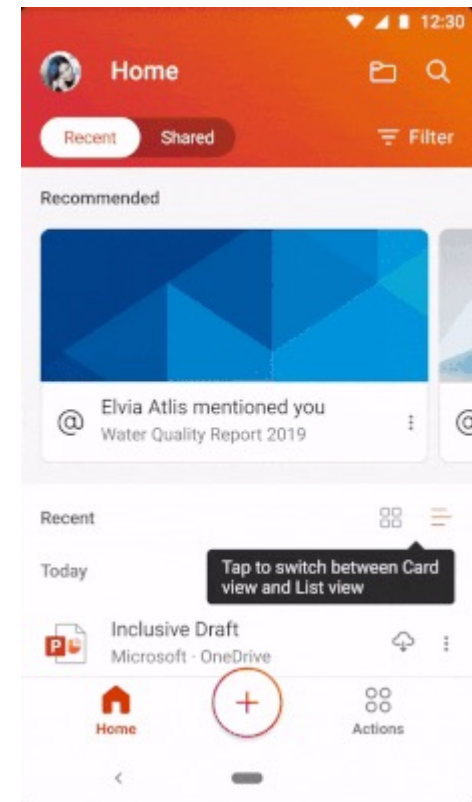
12:30

Home

Recent Shared

Filter

Recommended

Elvia Atlis mentioned you
Water Quality Report 2019

Recent

Today

Tap to switch between Card view and List view

Inclusive Draft
Microsoft · OneDrive

Home

Actions